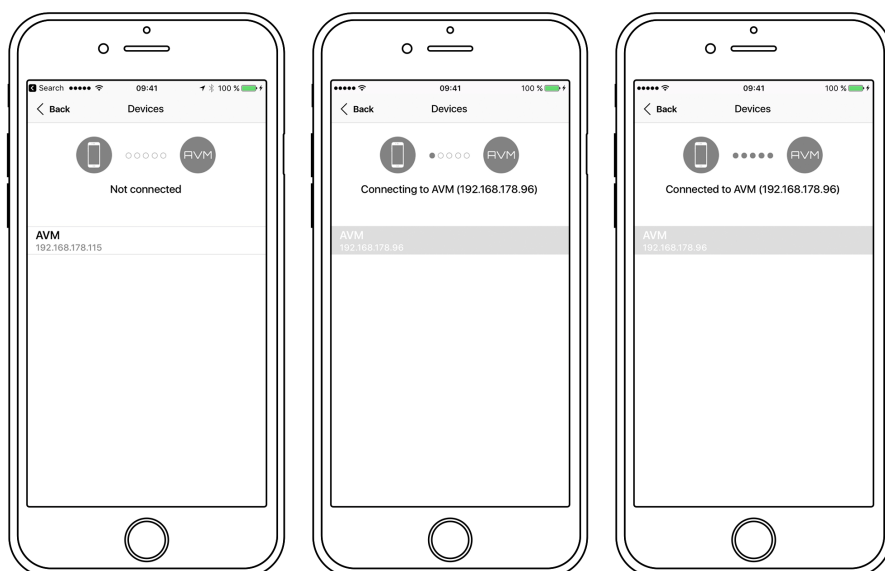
Search ●●●●● 09:41 100 %
Back
Devices
AVM
Not connected
AVM
192.168.178.115

●●●●● 09:41 100 %
Back
Devices
AVM
Connecting to AVM (192.168.178.96)
AVM
192.168.178.96

●●●●● 09:41 100 %
Back
Devices
AVM
Connected to AVM (192.168.178.96)
AVM
192.168.178.96